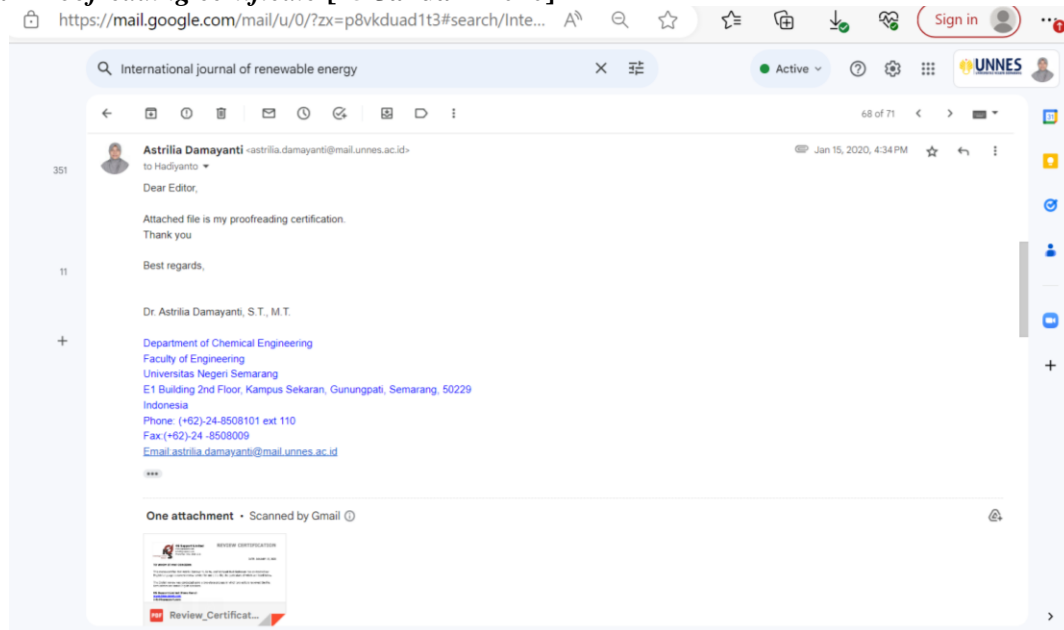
https://mail.google.com/mail/u/0/?zx=p8vkduad1t3#search/Inte...

Sign in

International journal of renewable energy

Active

UNNES

68 of 71

351

11

Astrilia Damayanti <astrilia.damayanti@mail.unnes.ac.id>

to Hadiyanto

Jan 15, 2020, 4:34 PM

Dear Editor,

Attached file is my proofreading certification.
Thank you

Best regards,

Dr. Astrilia Damayanti, S.T., M.T.

Department of Chemical Engineering
Faculty of Engineering
Universitas Negeri Semarang
E1 Building 2nd Floor, Kampus Sekaran, Gunungpati, Semarang, 50229
Indonesia
Phone: (+62)-24-8508101 ext 110
Fax:(+62)-24 -8508009
Email:astrilia.damayanti@mail.unnes.ac.id

One attachment • Scanned by Gmail

REVIEW CERTIFICATION

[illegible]

Review_Certificat...